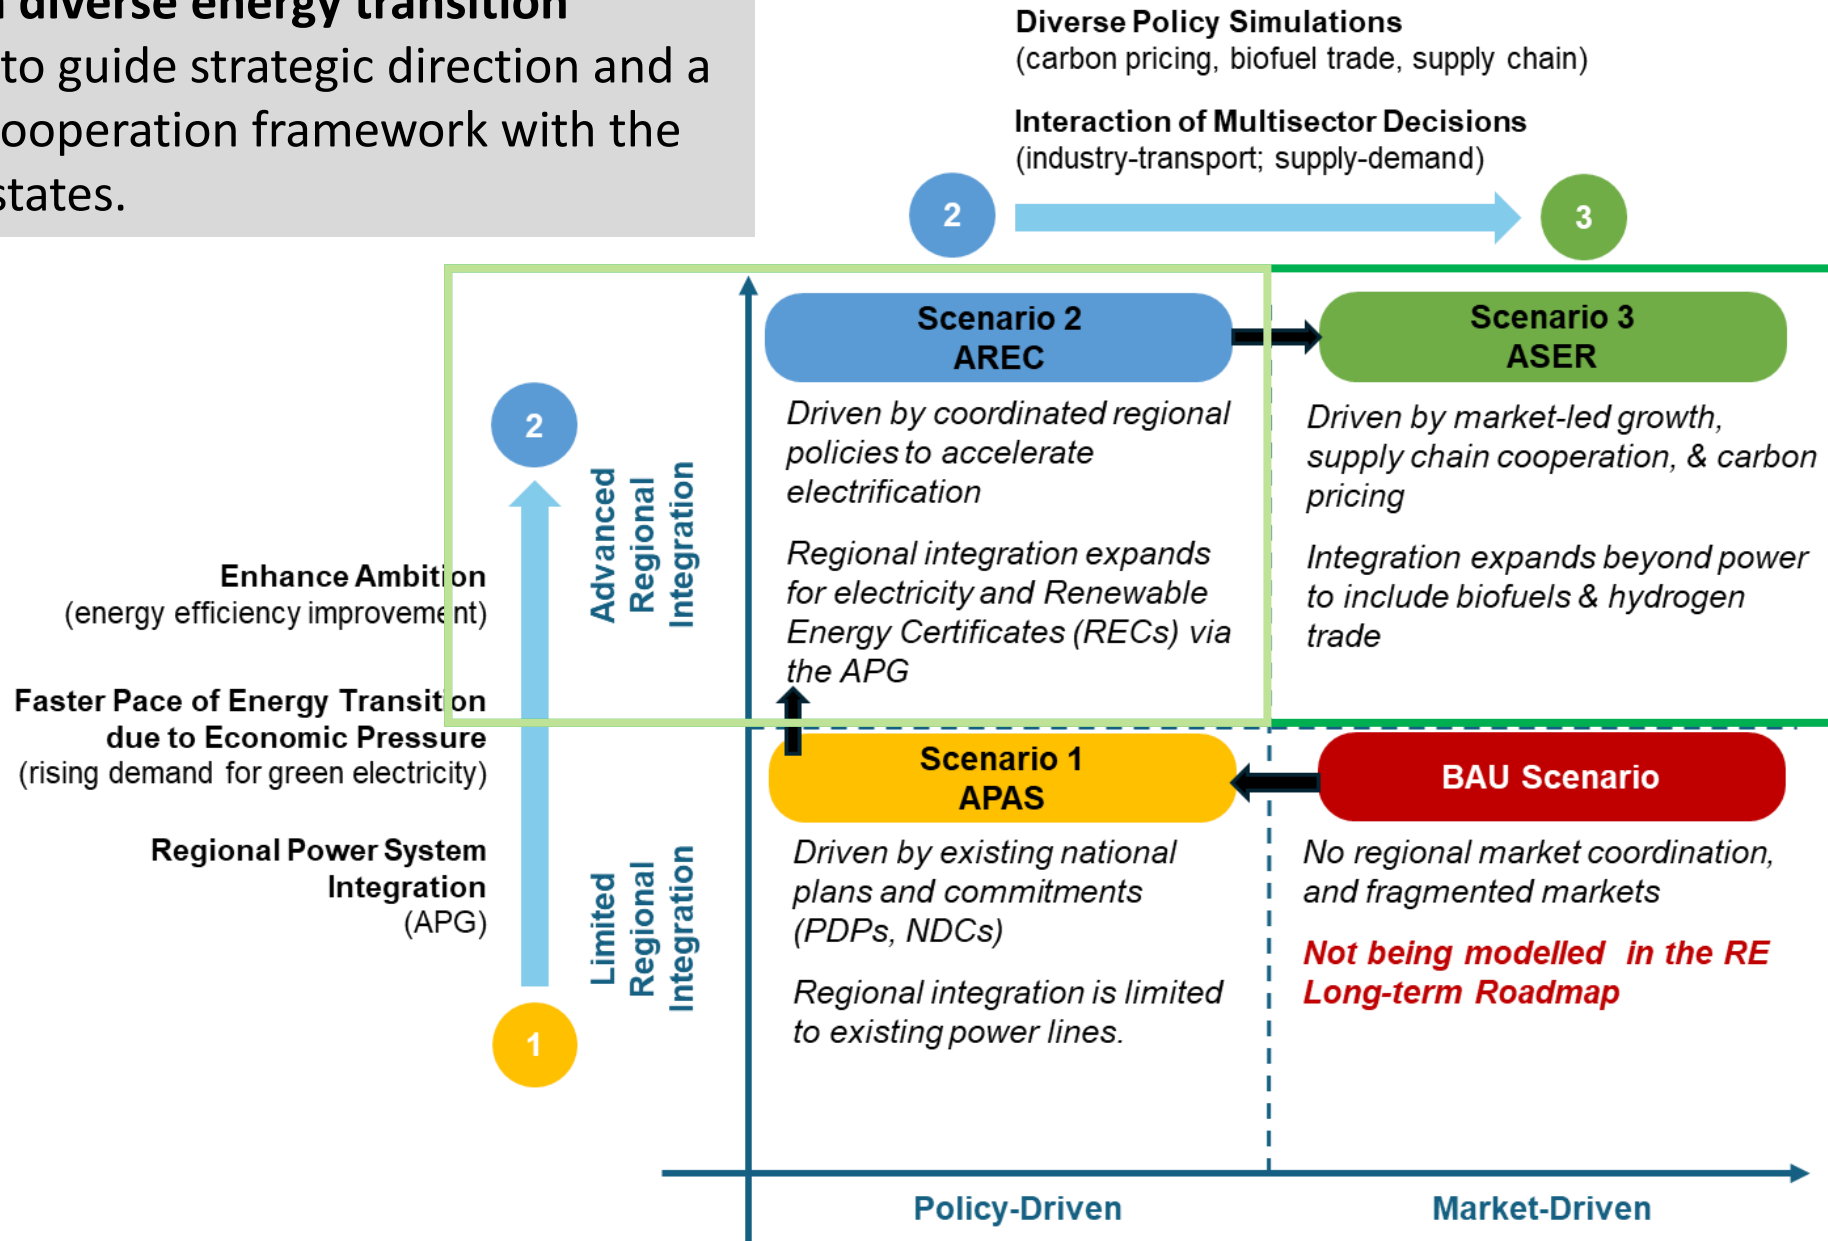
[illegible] diverse energy transition
to guide strategic direction and a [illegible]ooperation framework with the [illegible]states.

Diverse Policy Simulations
(carbon pricing, biofuel trade, supply chain)

Interaction of Multisector Decisions
(industry-transport; supply-demand)

2

3

Scenario 2
AREC

Scenario 3
ASER

2

Advanced Regional Integration

Driven by coordinated regional policies to accelerate electrification

Regional integration expands for electricity and Renewable Energy Certificates (RECs) via the APG

Driven by market-led growth, supply chain cooperation, & carbon pricing

Integration expands beyond power to include biofuels & hydrogen trade

Enhance Ambition
(energy efficiency improvement)

Faster Pace of Energy Transition due to Economic Pressure
(rising demand for green electricity)

Regional Power System Integration
(APG)

Scenario 1
APAS

BAU Scenario

Limited Regional Integration

Driven by existing national plans and commitments (PDPs, NDCs)

Regional integration is limited to existing power lines.

No regional market coordination, and fragmented markets

Not being modelled in the RE Long-term Roadmap

1

Policy-Driven

Market-Driven